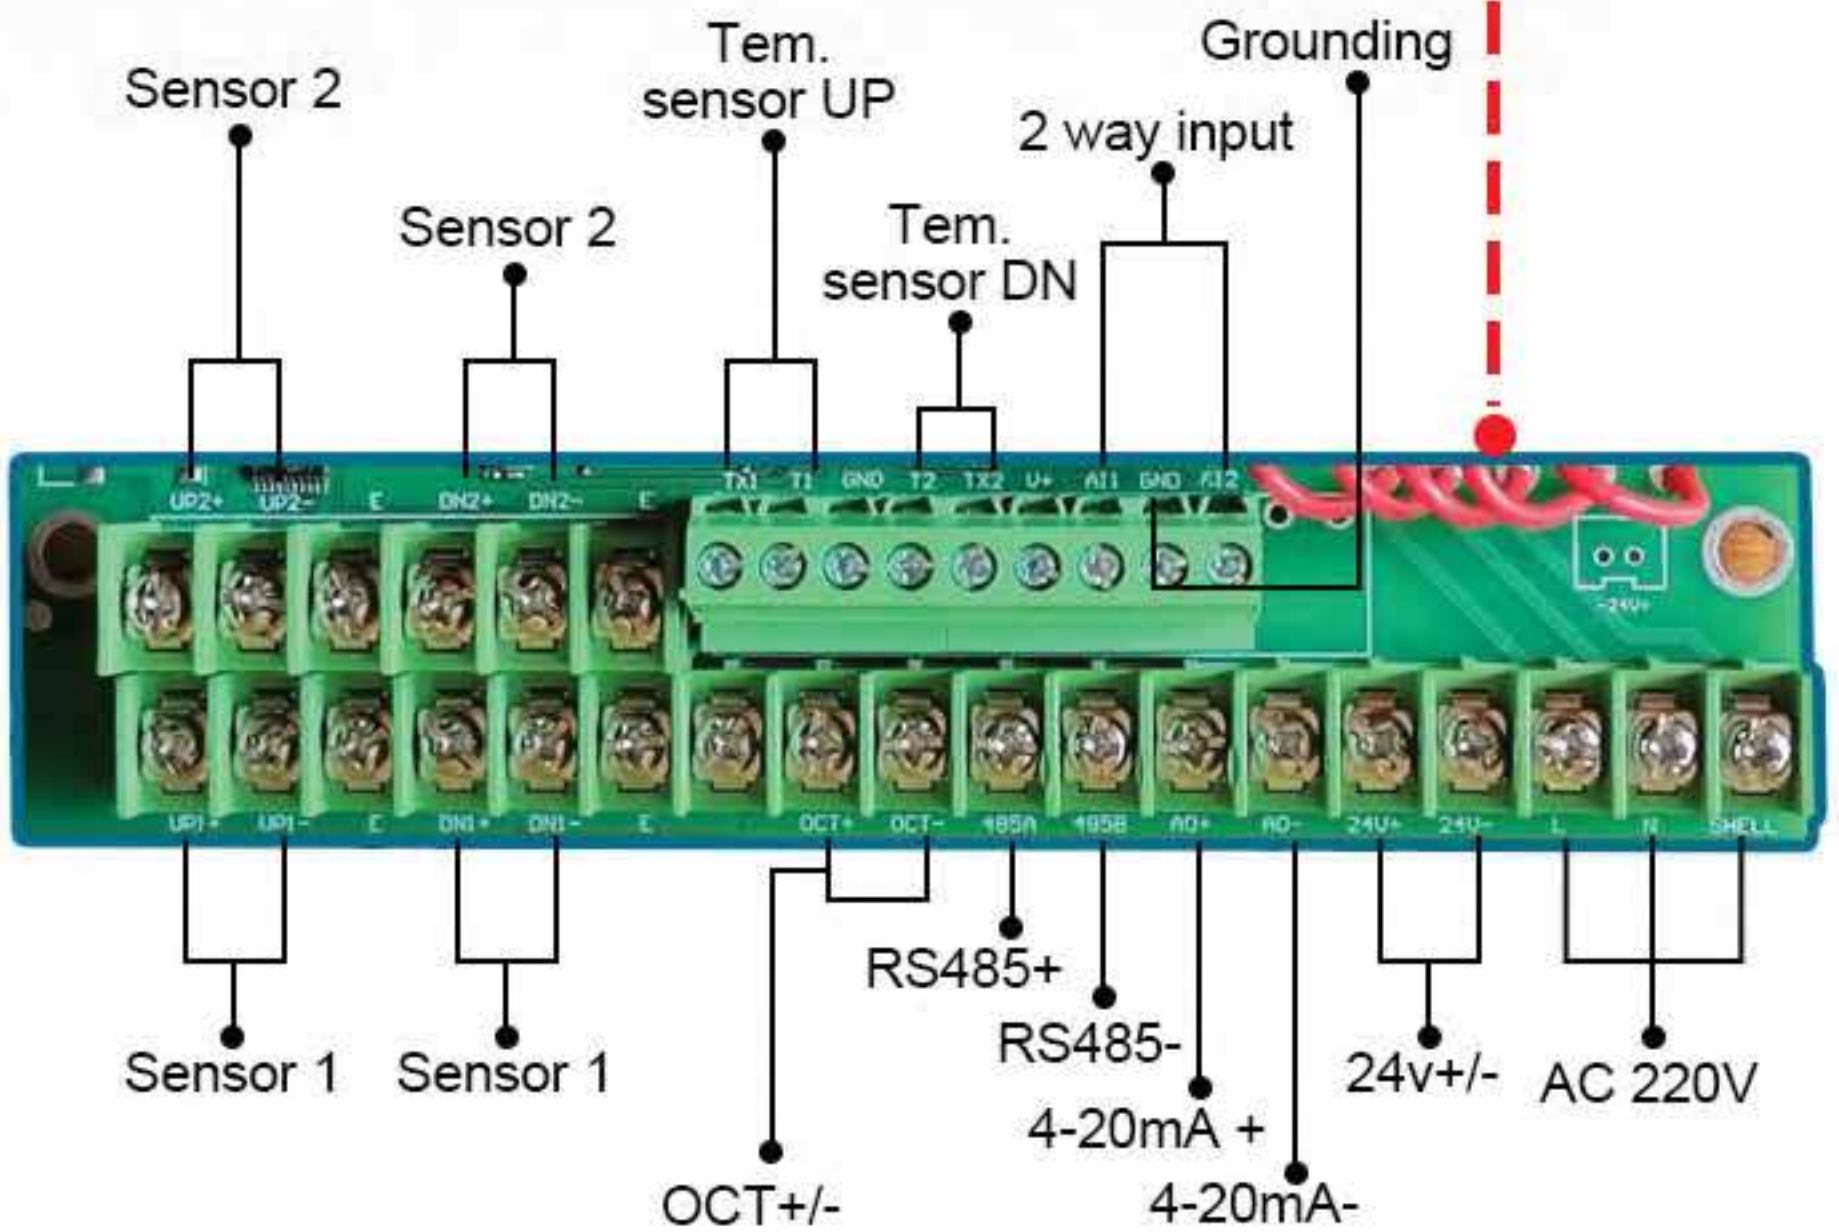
Sensor 2

Sensor 2

Tem. sensor UP

Tem. sensor DN

2 way input

Grounding

UP2+ UP2- E DN2+ DN2- E

TX1 T1 GND T2 TX2 V+ AI1 GND AI2

-24V+

UP1+ UP1- E DN1+ DN1- E OCT+ OCT- 485A 485B AO+ AO- 24V+ 24V- L N SHELL

Sensor 1

Sensor 1

OCT+/-

RS485+

RS485-

4-20mA +

4-20mA-

24v+/-

AC 220V